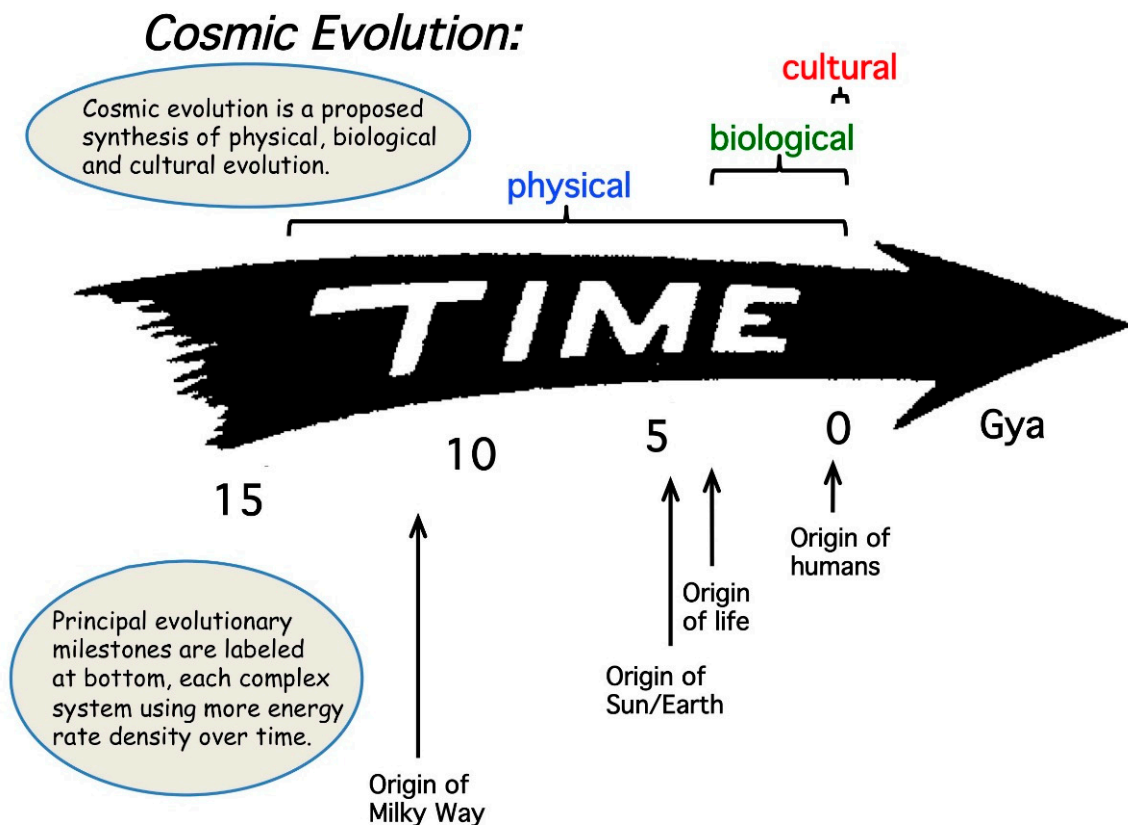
Cosmic Evolution:

Cosmic evolution is a proposed synthesis of physical, biological and cultural evolution.

cultural

biological

physical

TIME

15

10

5

0

Gya

Origin of Milky Way

Origin of Sun/Earth

Origin of life

Origin of humans

Principal evolutionary milestones are labeled at bottom, each complex system using more energy rate density over time.